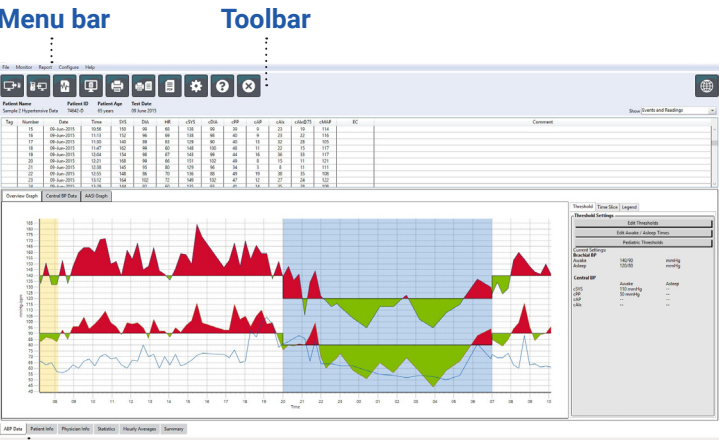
Menu bar

Toolbar

File Monitor Report Configure Help

Patient Name
Sample 2 Hypertensive Data

Patient ID
T4842-D

Patient Age
65 years

Test Date
08 June 2015

Show Events and Readings

| Tag | Number | Date | Time | SYS | DIA | HR | cSYS | cDIA | cPP | cAP | cAIx | cAIx@75 | cMAP | EC | Comment |
|---|---|---|---|---|---|---|---|---|---|---|---|---|---|---|---|
| | 15 | 09-June-2015 | 10:56 | 159 | 99 | 60 | 138 | 99 | 39 | 9 | 23 | 19 | 114 | | |
| | 16 | 09-June-2015 | 11:13 | 152 | 96 | 69 | 138 | 98 | 40 | 9 | 23 | 22 | 116 | | |
| | 17 | 09-June-2015 | 11:30 | 148 | 84 | 64 | 129 | 90 | 40 | 13 | 32 | 28 | 105 | | |
| | 18 | 09-June-2015 | 11:47 | 162 | 99 | 60 | 148 | 100 | 48 | 11 | 22 | 15 | 117 | | |
| | 19 | 09-June-2015 | 12:04 | 154 | 84 | 67 | 143 | 99 | 44 | 16 | 36 | 33 | 117 | | |
| | 20 | 09-June-2015 | 12:21 | 168 | 99 | 60 | 151 | 102 | 49 | 9 | 18 | 11 | 121 | | |
| | 21 | 09-June-2015 | 12:38 | 145 | 85 | 80 | 129 | 96 | 34 | 3 | 8 | 11 | 111 | | |
| | 22 | 09-June-2015 | 12:55 | 148 | 86 | 70 | 136 | 88 | 48 | 19 | 38 | 35 | 108 | | |
| | 23 | 09-June-2015 | 13:12 | 164 | 102 | 72 | 149 | 102 | 47 | 12 | 27 | 24 | 122 | | |

Overview Graph | Central BP Data | AASI Graph

Threshold | Time Slice | Legend

Threshold Settings

Edit Thresholds

Edit Awake / Asleep Times

Pediatric Thresholds

Current Settings
Brachial BP
Awake 140/90 mmHg
Asleep 120/80 mmHg

Central BP
Awake Asleep
cSYS 110 mmHg ---
cPP 50 mmHg ---
cAP --- ---
cAIx --- ---

165 160 155 150 145 140 135 130 125 120 115 110 105 100 95 90 85 80 75 70 65 60 55 50 45

mmHg, bpm

08 09 10 11 12 13 14 15 16 17 18 19 20 21 22 23 00 01 02 03 04 05 06 07 08 09 10

Time

ABP Data | Patient Info | Physician Info | Statistics | Hourly Averages | Summary